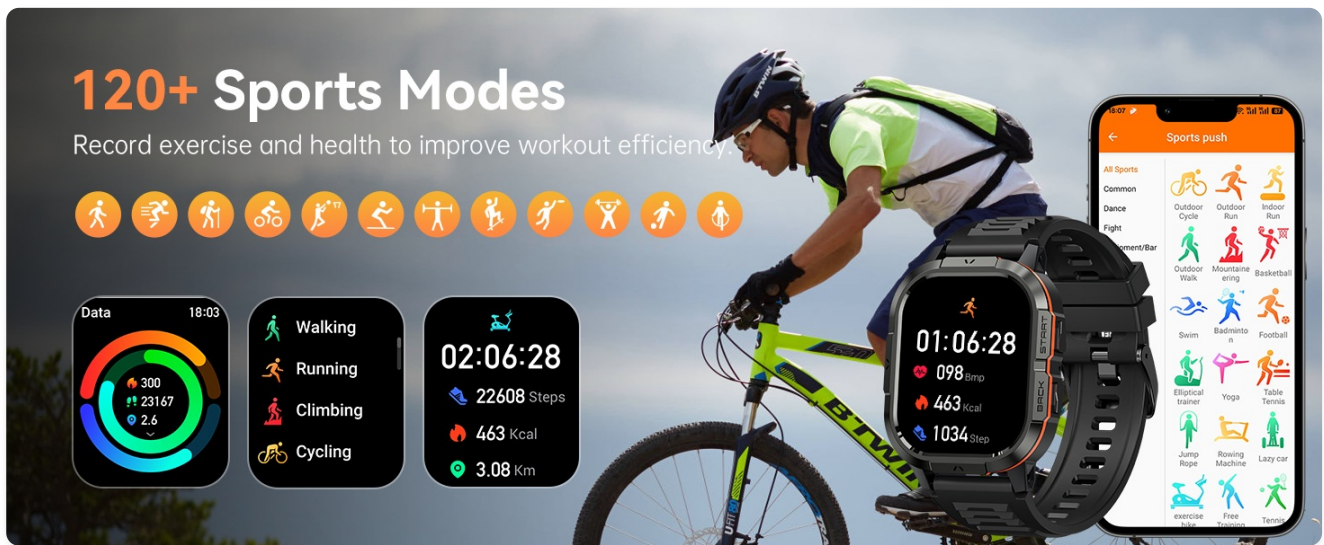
120+ Sports Modes

Record exercise and health to improve workout efficiency.

Data 18:03
300
23167
2.6

Walking
Running
Climbing
Cycling

02:06:28
22608 Steps
463 Kcal
3.08 Km

BTWIN

01:06:28
098 Bmp
463 Kcal
1034 Step
BACK
START

18:07
Sports push
All Sports
Common
Dance
Fight
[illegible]ment/Bar
Outdoor Cycle
Outdoor Run
Indoor Run
Outdoor Walk
Mountaineering
Basketball
Swim
Badminton
Football
Elliptical trainer
Yoga
Table Tennis
Jump Rope
Rowing Machine
Lazy car
exercise bike
Free Training
Tennis